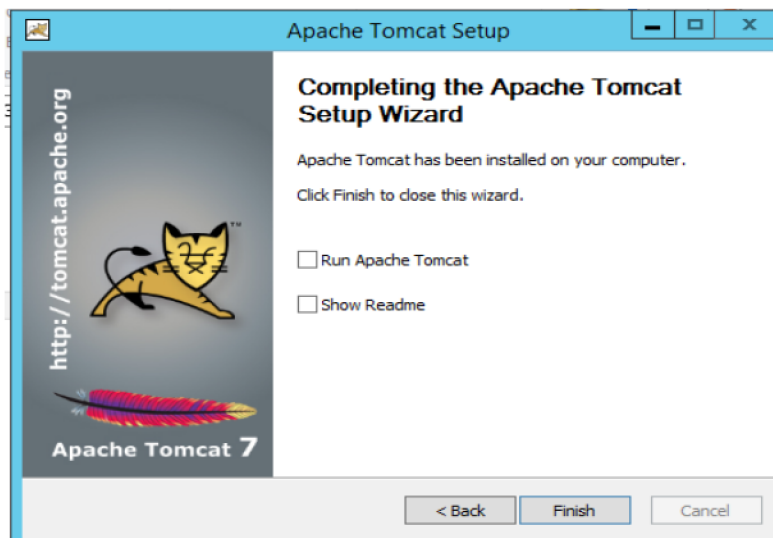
Apache Tomcat Setup

http://tomcat.apache.org

TM

Apache Tomcat 7

Completing the Apache Tomcat Setup Wizard

Apache Tomcat has been installed on your computer.

Click Finish to close this wizard.

Run Apache Tomcat

Show Readme

< Back

Finish

Cancel